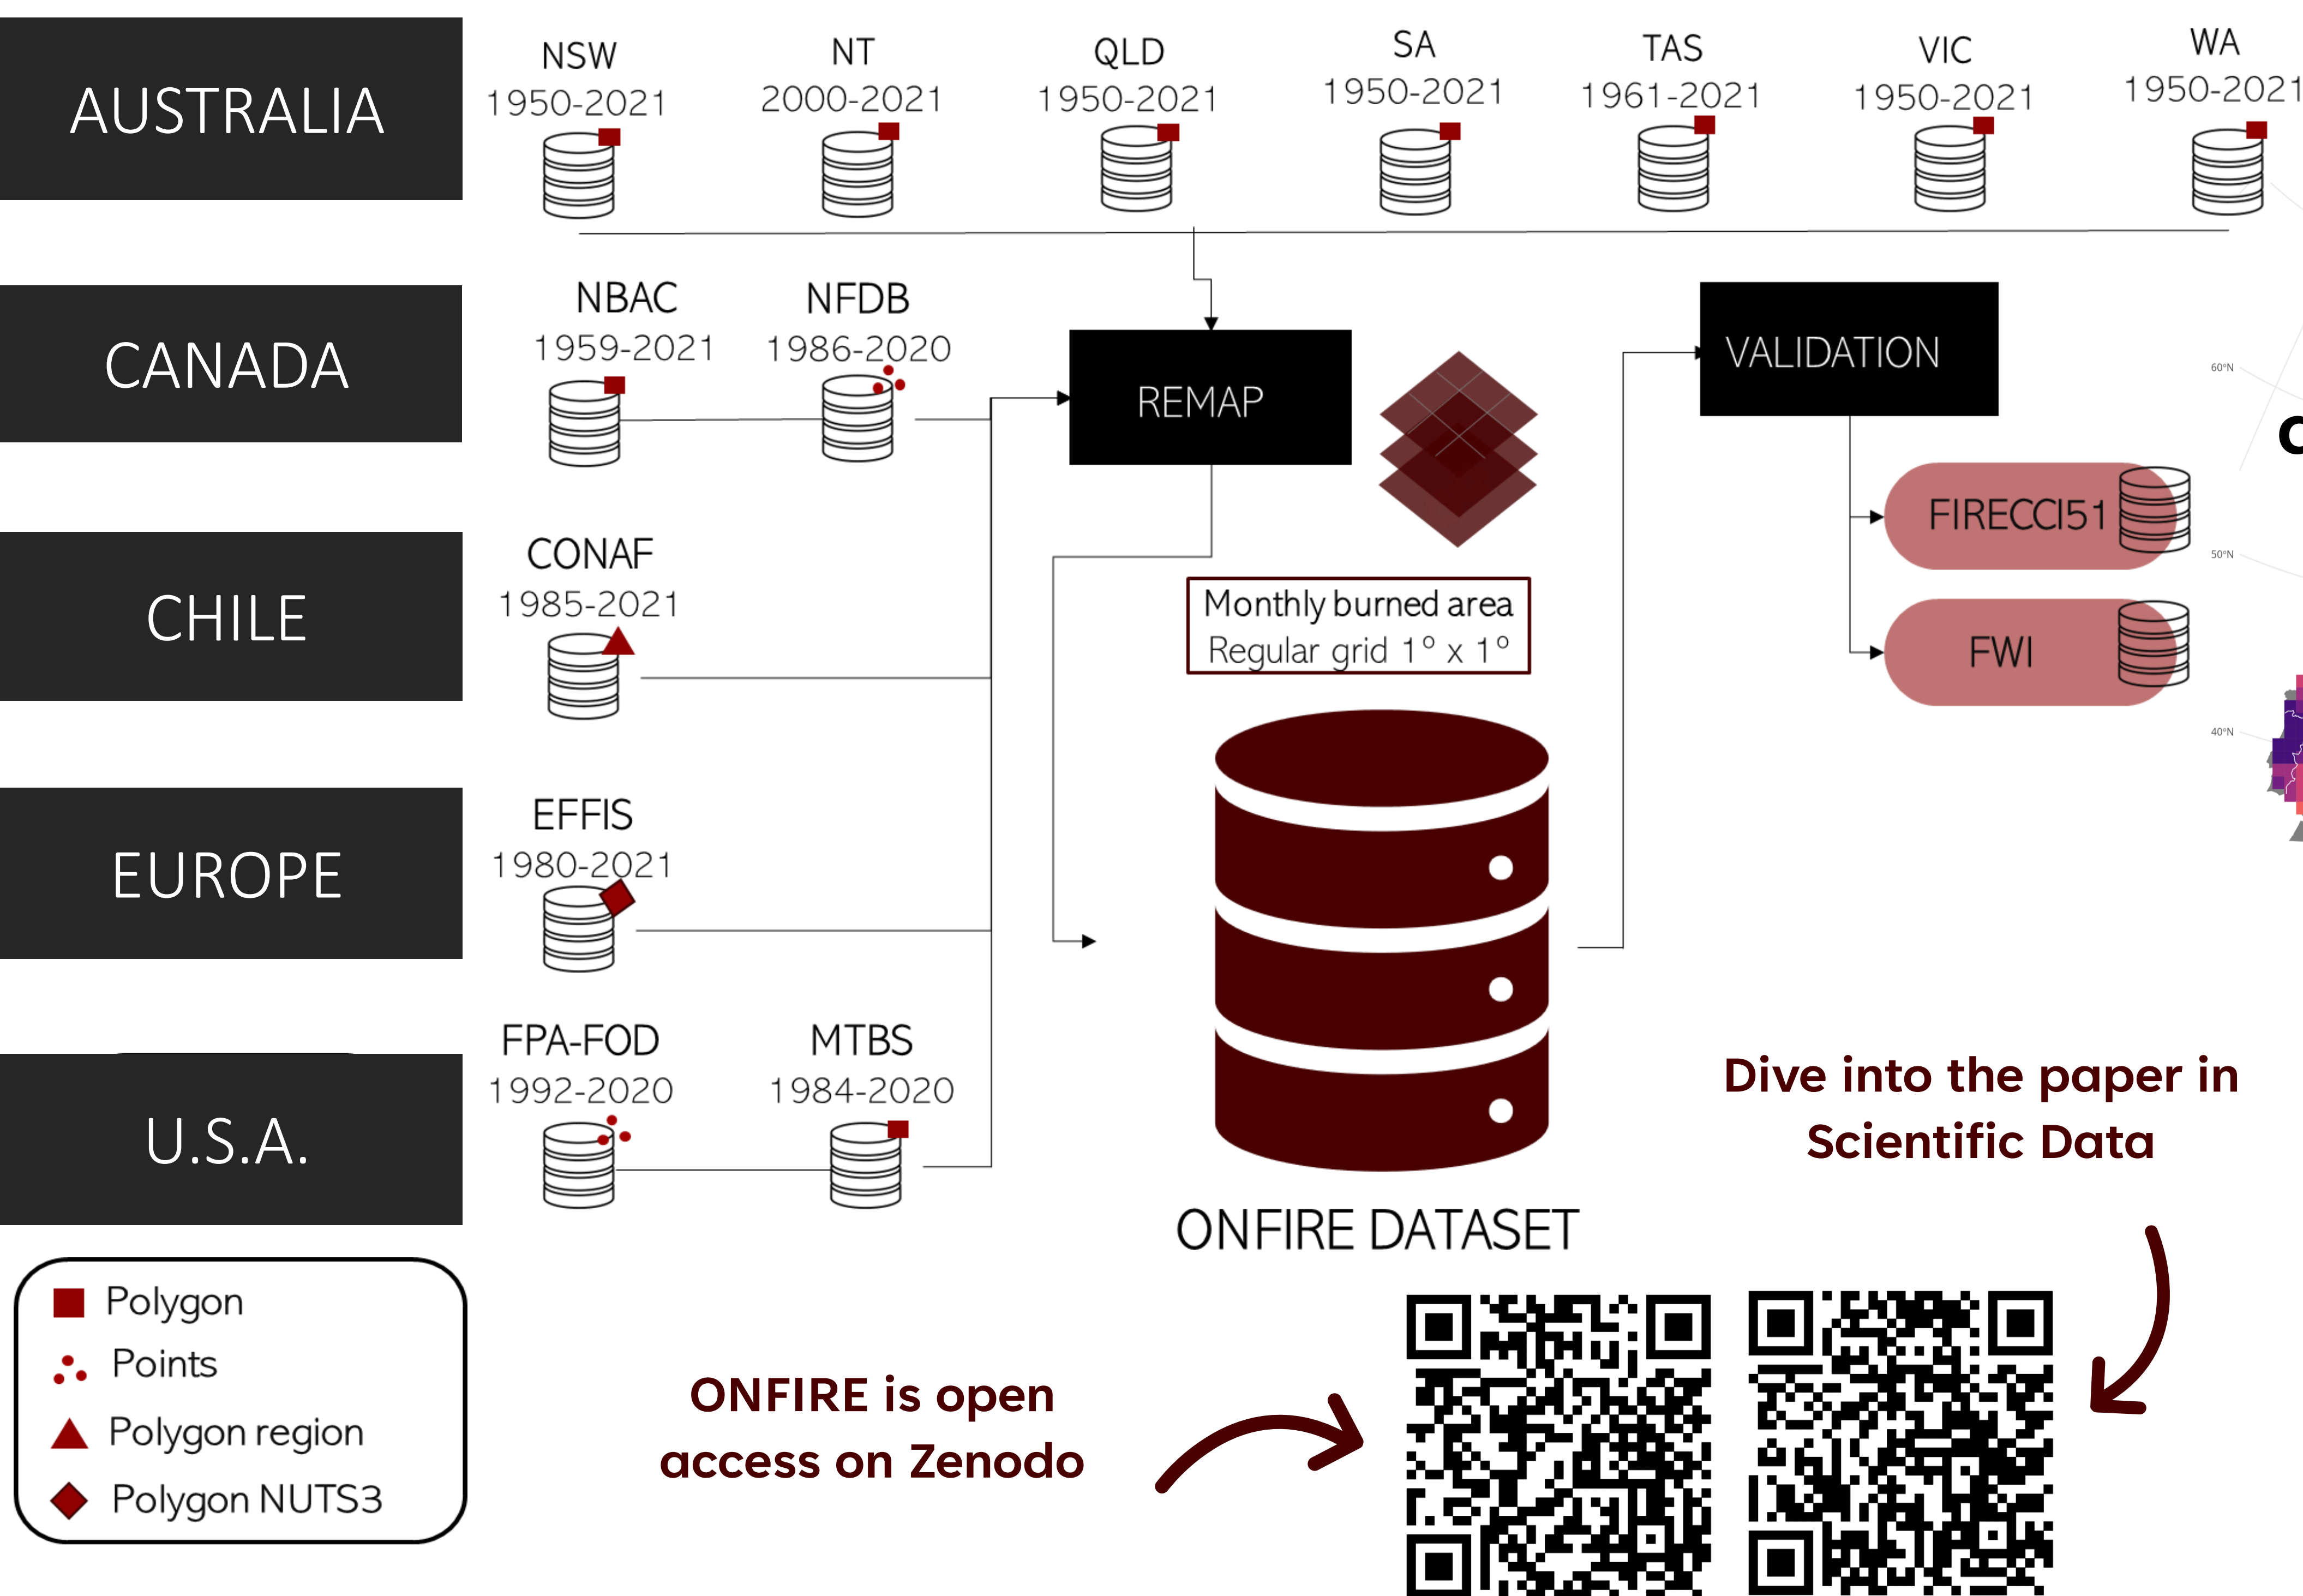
AUSTRALIA

NSW
1950-2021

NT
2000-2021

QLD
1950-2021

SA
1950-2021

TAS
1961-2021

VIC
1950-2021

WA
1950-2021

CANADA

NBAC
1959-2021

NFDB
1986-2020

REMAP

VALIDATION

60°N

FIRECCI51

50°N

FWI

40°N

CHILE

CONAF
1985-2021

Monthly burned area
Regular grid 1° x 1°

EUROPE

EFFIS
1980-2021

U.S.A.

FPA-FOD
1992-2020

MTBS
1984-2020

Dive into the paper in Scientific Data

ONFIRE DATASET

Polygon
Points
Polygon region
Polygon NUTS3

ONFIRE is open access on Zenodo